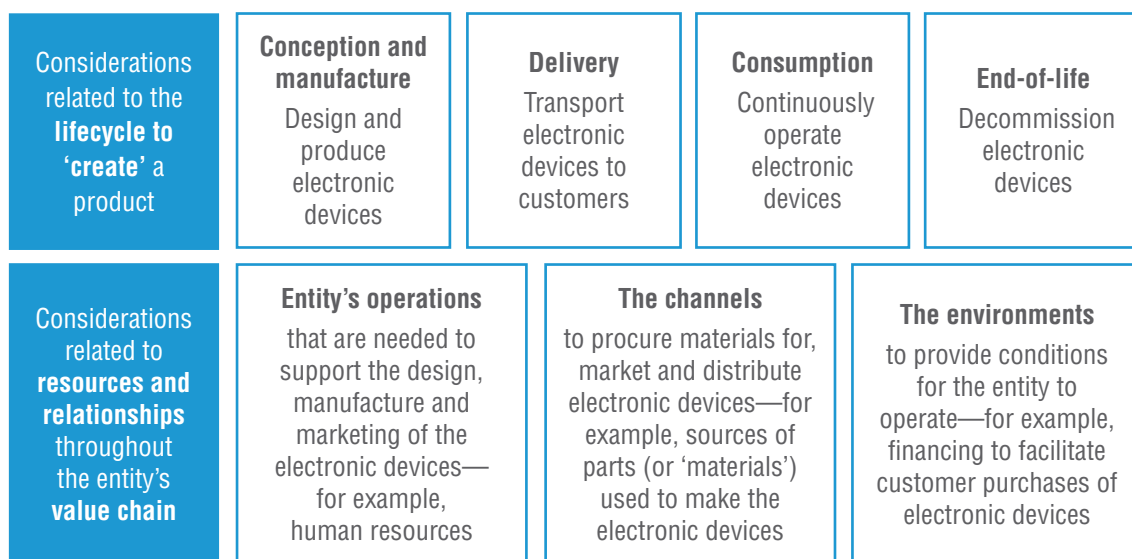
Considerations related to the **lifecycle to 'create'** a product

**Conception and manufacture**
Design and produce electronic devices

**Delivery**
Transport electronic devices to customers

**Consumption**
Continuously operate electronic devices

**End-of-life**
Decommission electronic devices

Considerations related to **resources and relationships** throughout the entity's **value chain**

**Entity's operations**
that are needed to support the design, manufacture and marketing of the electronic devices—for example, human resources

**The channels**
to procure materials for, market and distribute electronic devices—for example, sources of parts (or 'materials') used to make the electronic devices

**The environments**
to provide conditions for the entity to operate—for example, financing to facilitate customer purchases of electronic devices